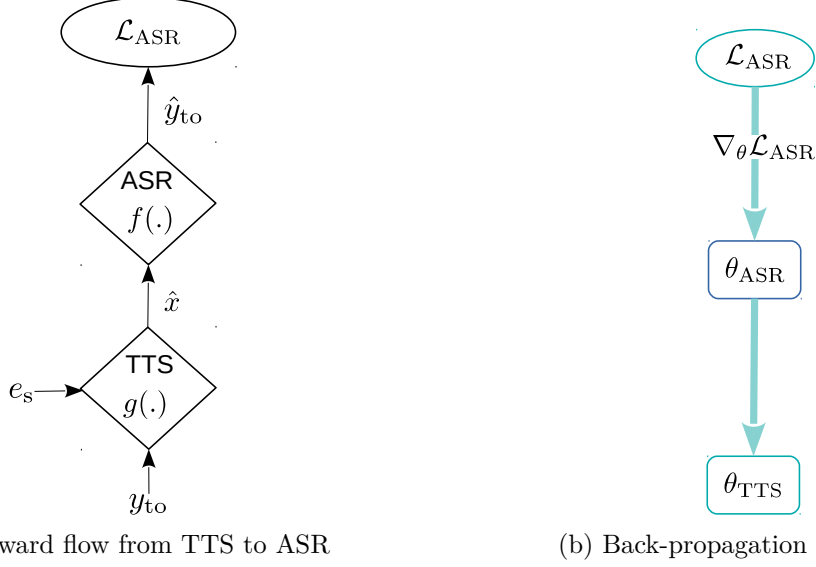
$\mathcal{L}_{\text{ASR}}$

$\hat{y}_{\text{to}}$

ASR
$f(.)$

$\hat{x}$

TTS
$g(.)$

$e_{\text{s}}$

$y_{\text{to}}$

ward flow from TTS to ASR

$\mathcal{L}_{\text{ASR}}$

$\nabla_{\theta}\mathcal{L}_{\text{ASR}}$

$\theta_{\text{ASR}}$

$\theta_{\text{TTS}}$

(b) Back-propagation